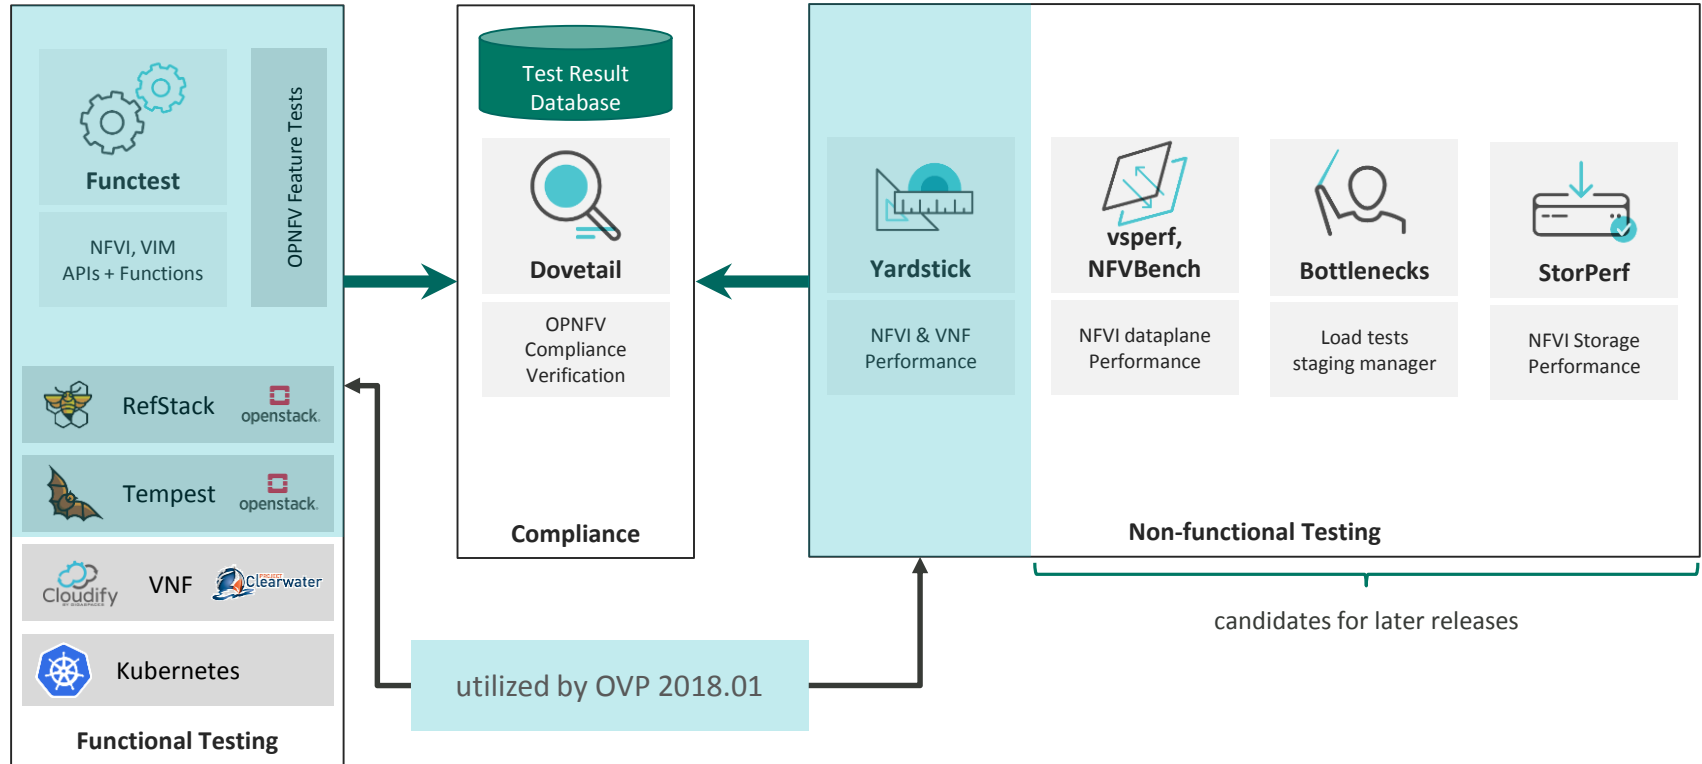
Functest

NFVI, VIM APIs + Functions

OPNFV Feature Tests

RefStack openstack.

Tempest openstack.

Cloudify VNF Clearwater

Kubernetes

Functional Testing

Test Result Database

Dovetail

OPNFV Compliance Verification

Compliance

Yardstick

NFVI & VNF Performance

vsperf, NFVBench

NFVI dataplane Performance

Bottlenecks

Load tests staging manager

StorPerf

NFVI Storage Performance

Non-functional Testing

candidates for later releases

utilized by OVP 2018.01